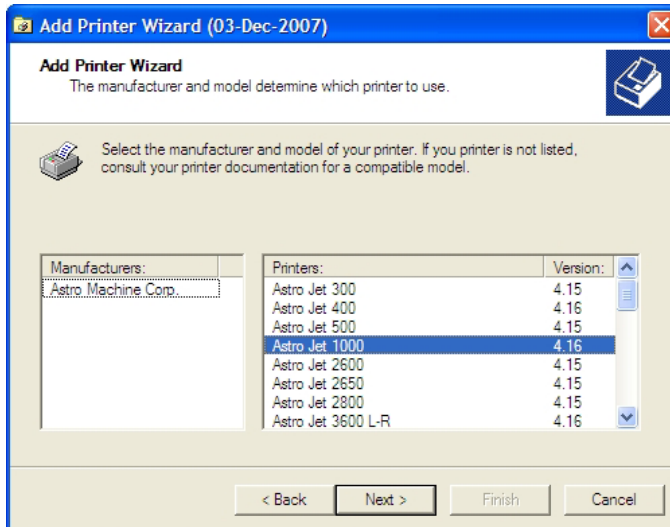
Add Printer Wizard (03-Dec-2007)

Add Printer Wizard
The manufacturer and model determine which printer to use.

Select the manufacturer and model of your printer. If you printer is not listed, consult your printer documentation for a compatible model.

| Manufacturers: |
|---|
| Astro Machine Corp. |

| Printers: | Version: |
|---|---|
| Astro Jet 300 | 4.15 |
| Astro Jet 400 | 4.16 |
| Astro Jet 500 | 4.15 |
| Astro Jet 1000 | 4.16 |
| Astro Jet 2600 | 4.15 |
| Astro Jet 2650 | 4.15 |
| Astro Jet 2800 | 4.15 |
| Astro Jet 3600 L-R | 4.16 |

< Back | Next > | Finish | Cancel